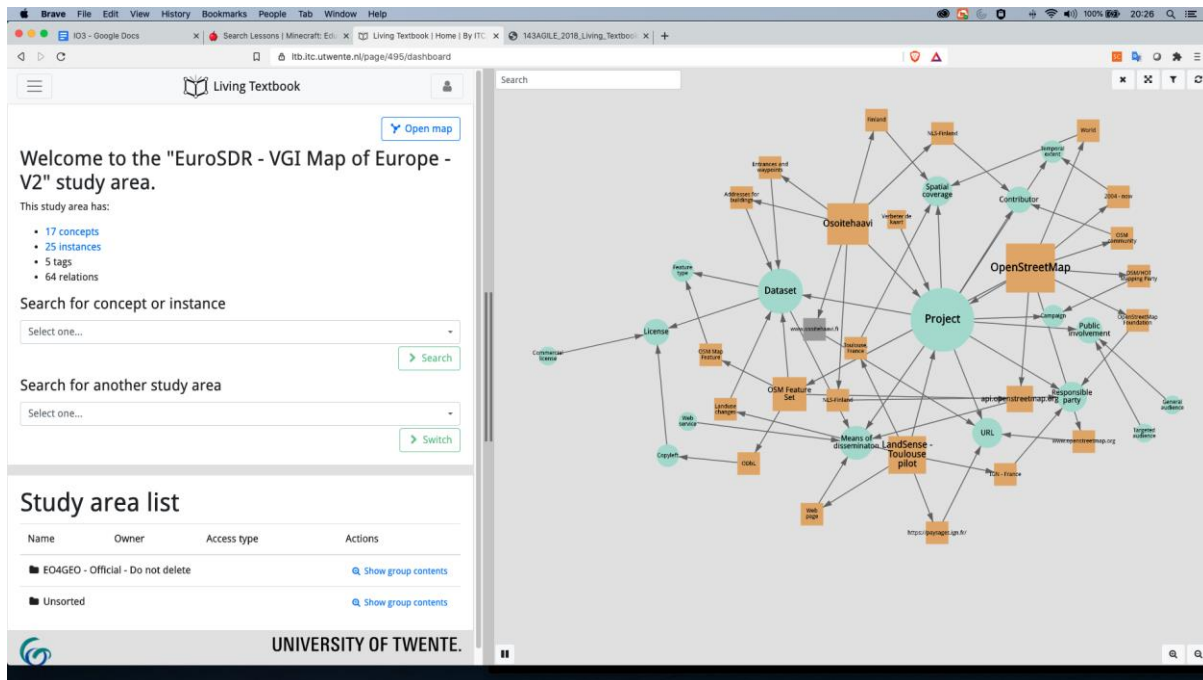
Brave File Edit View History Bookmarks People Tab Window Help

100% 20:26

IO3 - Google Docs | Search Lessons | Minecraft: Edu | Living Textbook | Home | By ITC | 143AGILE_2018_Living_Textbook | +

ltb.itc.utwente.nl/page/495/dashboard

Living Textbook

Open map

Welcome to the "EuroSDR - VGI Map of Europe - V2" study area.

This study area has:

- 17 concepts
- 25 instances
- 5 tags
- 64 relations

Search for concept or instance

Select one...

Search

Search for another study area

Select one...

Switch

Study area list

| Name | Owner | Access type | Actions |
|---|---|---|---|
| EO4GEO - Official - Do not delete | | | Show group contents |
| Unsorted | | | Show group contents |

UNIVERSITY OF TWENTE.

Search

Finland
NLS-Finland
World
Temporal extent
Entrances and waypoints
Spatial coverage
Contributor
Addresses for buildings
2004 - now
Osoitehaavi
Verbeter de kaart
OSM community
OpenStreetMap
Feature type
Dataset
OSM/HOT Mapping Party
Project
OpenStreetMap Foundation
Campaign
www.osoitehaavi.fi
Public involvement
License
Toulouse, France
OSM Map Feature
Commercial license
OSM Feature Set
api.openstreetmap.org
Responsible party
Landuse changes
NLS-Finland
General audience
Web service
Targeted audience
Means of dissemination
LandSense - Toulouse pilot
URL
www.openstreetmap.org
Copyleft
ODBL
IGN - France
Web page
https://paysages.ign.fr/